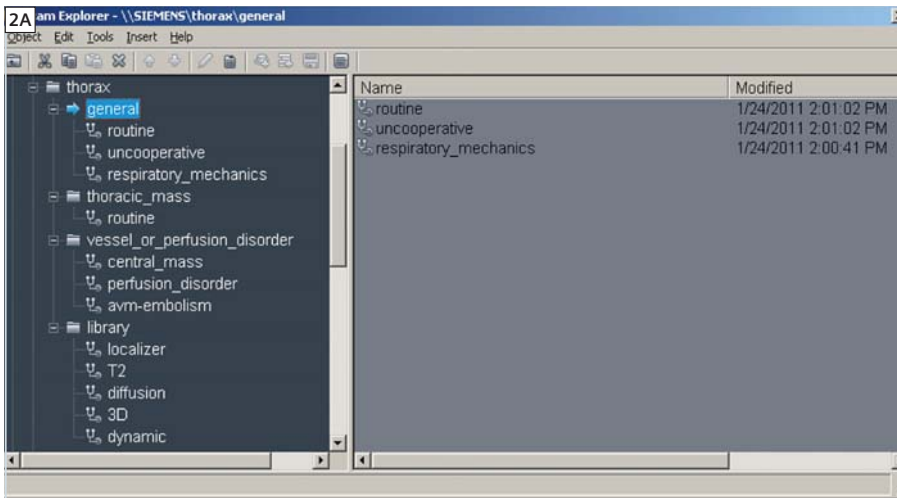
2A am Explorer - \\SIEMENS\thorax\general

Object Edit Tools Insert Help

thorax
general
routine
uncooperative
respiratory_mechanics
thoracic_mass
routine
vessel_or_perfusion_disorder
central_mass
perfusion_disorder
avm-embolism
library
localizer
T2
diffusion
3D
dynamic

| Name | Modified |
|---|---|
| routine | 1/24/2011 2:01:02 PM |
| uncooperative | 1/24/2011 2:01:02 PM |
| respiratory_mechanics | 1/24/2011 2:00:41 PM |